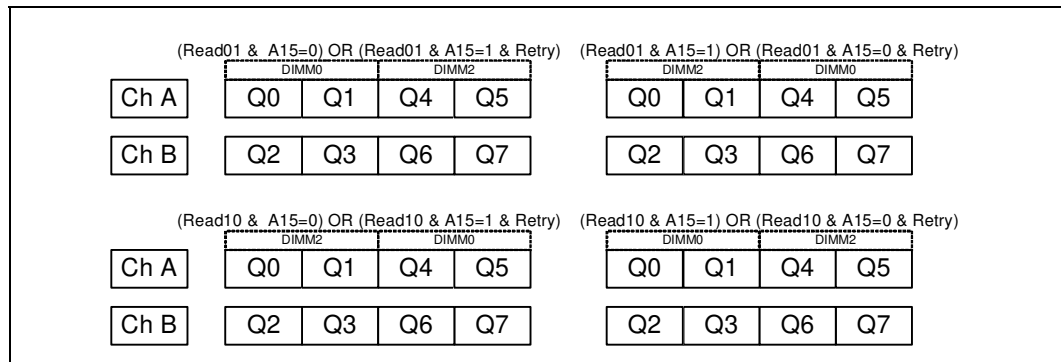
(Read01 & A15=0) OR (Read01 & A15=1 & Retry)
DIMM0 DIMM2

| Ch A | Q0 | Q1 | Q4 | Q5 |
|---|---|---|---|---|
| Ch B | Q2 | Q3 | Q6 | Q7 |

(Read01 & A15=1) OR (Read01 & A15=0 & Retry)
DIMM2 DIMM0

| Q0 | Q1 | Q4 | Q5 |
|---|---|---|---|
| Q2 | Q3 | Q6 | Q7 |

(Read10 & A15=0) OR (Read10 & A15=1 & Retry)
DIMM2 DIMM0

| Ch A | Q0 | Q1 | Q4 | Q5 |
|---|---|---|---|---|
| Ch B | Q2 | Q3 | Q6 | Q7 |

(Read10 & A15=1) OR (Read10 & A15=0 & Retry)
DIMM0 DIMM2

| Q0 | Q1 | Q4 | Q5 |
|---|---|---|---|
| Q2 | Q3 | Q6 | Q7 |